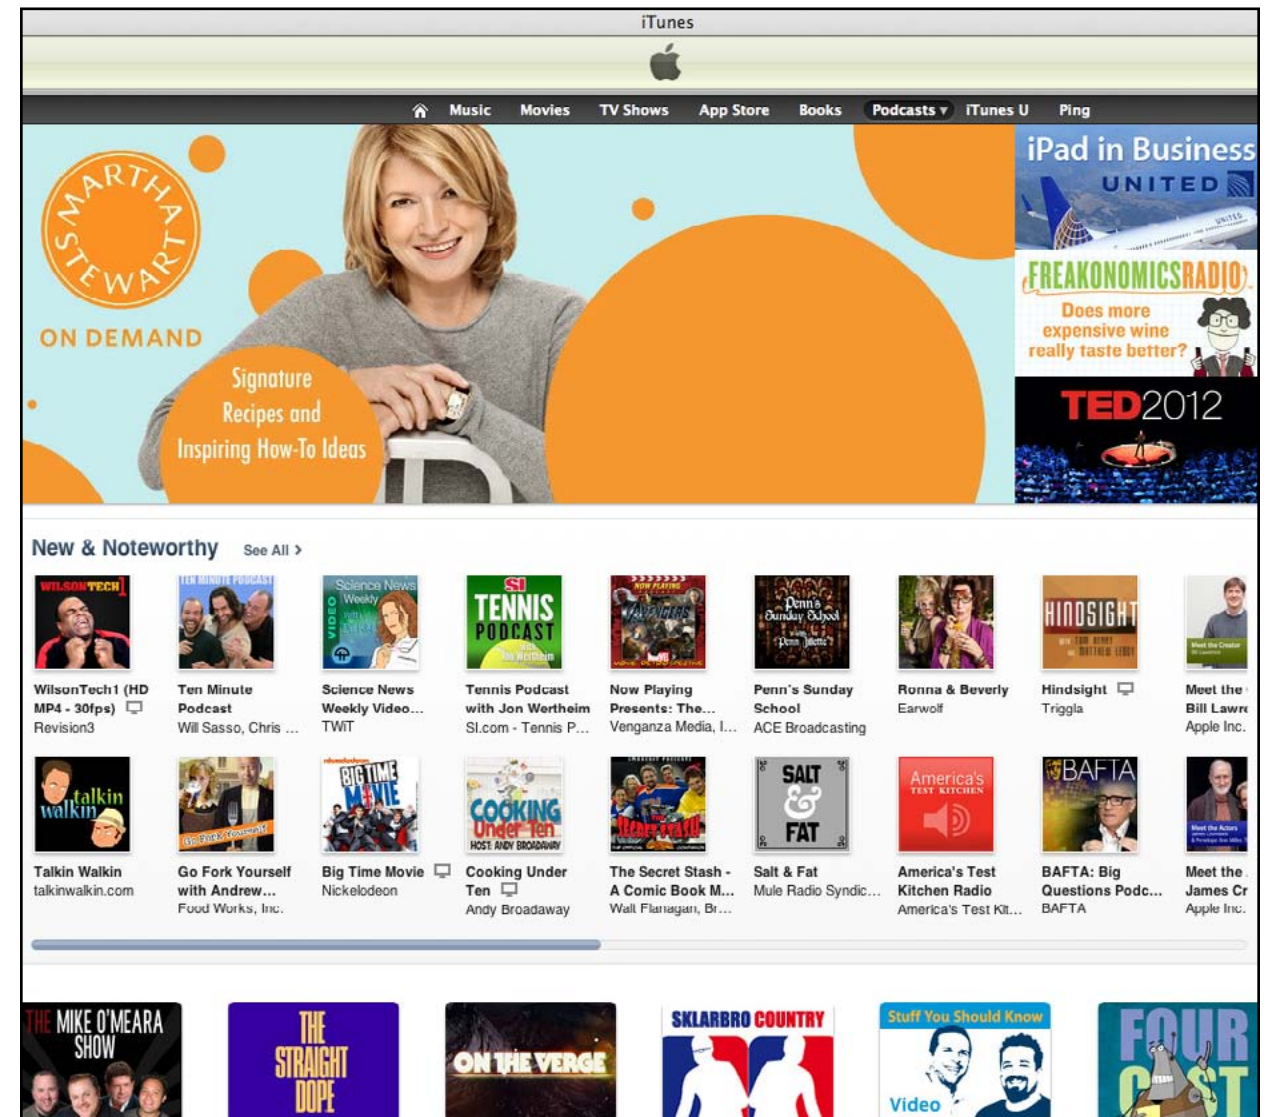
iTunes

Music Movies TV Shows App Store Books Podcasts ▾ iTunes U Ping

MARTHA STEWART
ON DEMAND

Signature Recipes and Inspiring How-To Ideas

iPad in Business
UNITED

FREAKONOMICS RADIO
Does more expensive wine really taste better?

TED2012

New & Noteworthy See All >

WilsonTech1 (HD MP4 - 30fps)
Revision3

Ten Minute Podcast
Will Sasso, Chris ...

Science News Weekly Video...
TWiT

Tennis Podcast with Jon Wertheim
SI.com - Tennis P...

Now Playing Presents: The...
Venganza Media, I...

Penn's Sunday School
ACE Broadcasting

Ronna & Beverly
Earwolf

Hindsight
Triggla

Meet the
Bill Lawr
Apple Inc.

Talkin Walkin
talkinwalkin.com

Go Fork Yourself with Andrew...
Food Works, Inc.

Big Time Movie
Nickelodeon

Cooking Under Ten
Andy Broadaway

The Secret Stash - A Comic Book M...
Walt Flanagan, Br...

Salt & Fat
Mule Radio Syndic...

America's Test Kitchen Radio
America's Test Kit...

BAFTA: Big Questions Podc...
BAFTA

Meet the
James Cr
Apple Inc.

THE MIKE O'MEARA SHOW

THE STRAIGHT DOPE

ON THE VERGE

SKLARBRO COUNTRY

Stuff You Should Know
Video

FOUR CAST